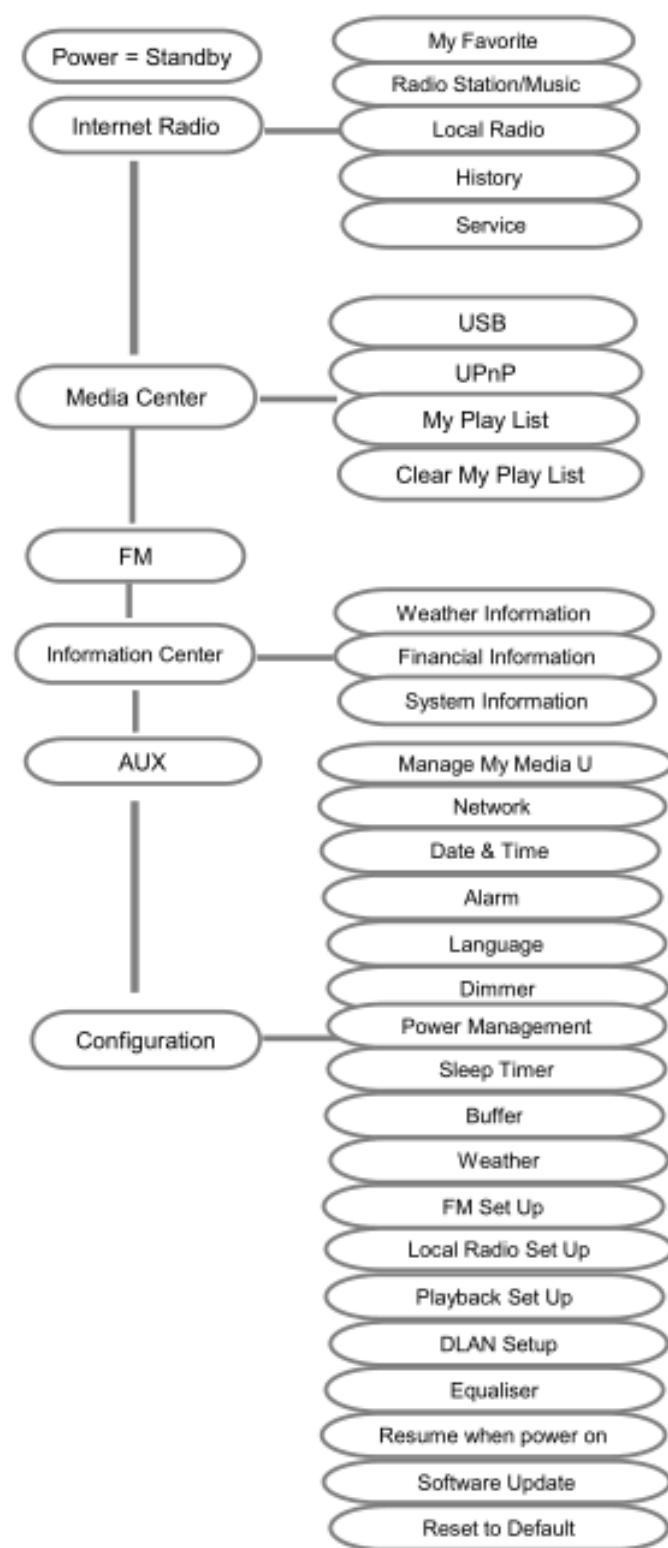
Power = Standby

Internet Radio

My Favorite
Radio Station/Music
Local Radio
History
Service

Media Center

USB
UPnP
My Play List
Clear My Play List

FM

Information Center

Weather Information
Financial Information
System Information

AUX

Configuration

Manage My Media U
Network
Date & Time
Alarm
Language
Dimmer
Power Management
Sleep Timer
Buffer
Weather
FM Set Up
Local Radio Set Up
Playback Set Up
DLAN Setup
Equaliser
Resume when power on
Software Update
Reset to Default